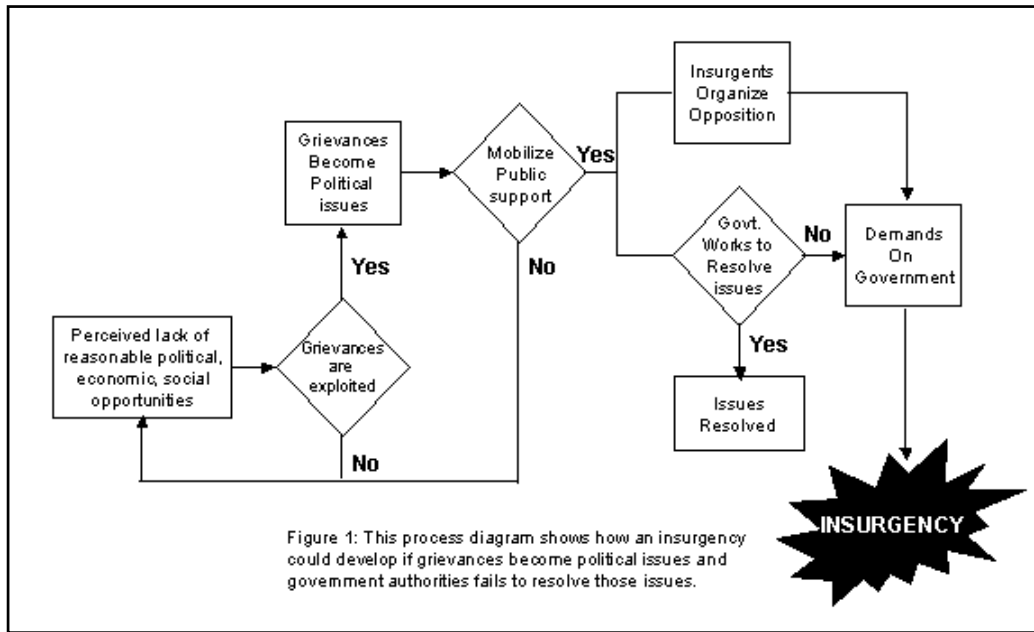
Perceived lack of reasonable political, economic, social opportunities

Grievances are exploited

Yes

No

Grievances Become Political issues

Mobilize Public support

Yes

No

Insurgents Organize Opposition

Govt. Works to Resolve issues

No

Yes

Issues Resolved

Demands On Government

INSURGENCY

Figure 1: This process diagram shows how an insurgency could develop if grievances become political issues and government authorities fails to resolve those issues.